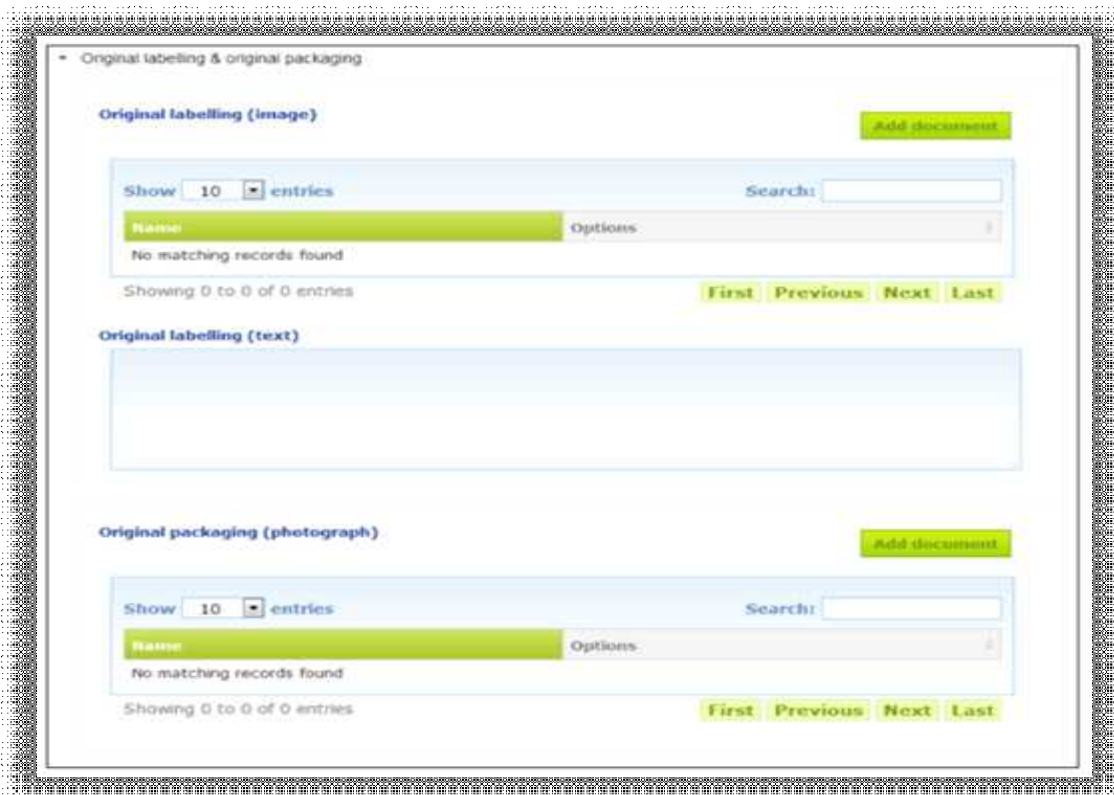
Original labelling & original packaging

Original labelling (image)

Add document

Show 10 entries

Search:

| Name | Options |
|---|---|
| No matching records found | |

Showing 0 to 0 of 0 entries

First Previous Next Last

Original labelling (text)

Original packaging (photograph)

Add document

Show 10 entries

Search:

| Name | Options |
|---|---|
| No matching records found | |

Showing 0 to 0 of 0 entries

First Previous Next Last